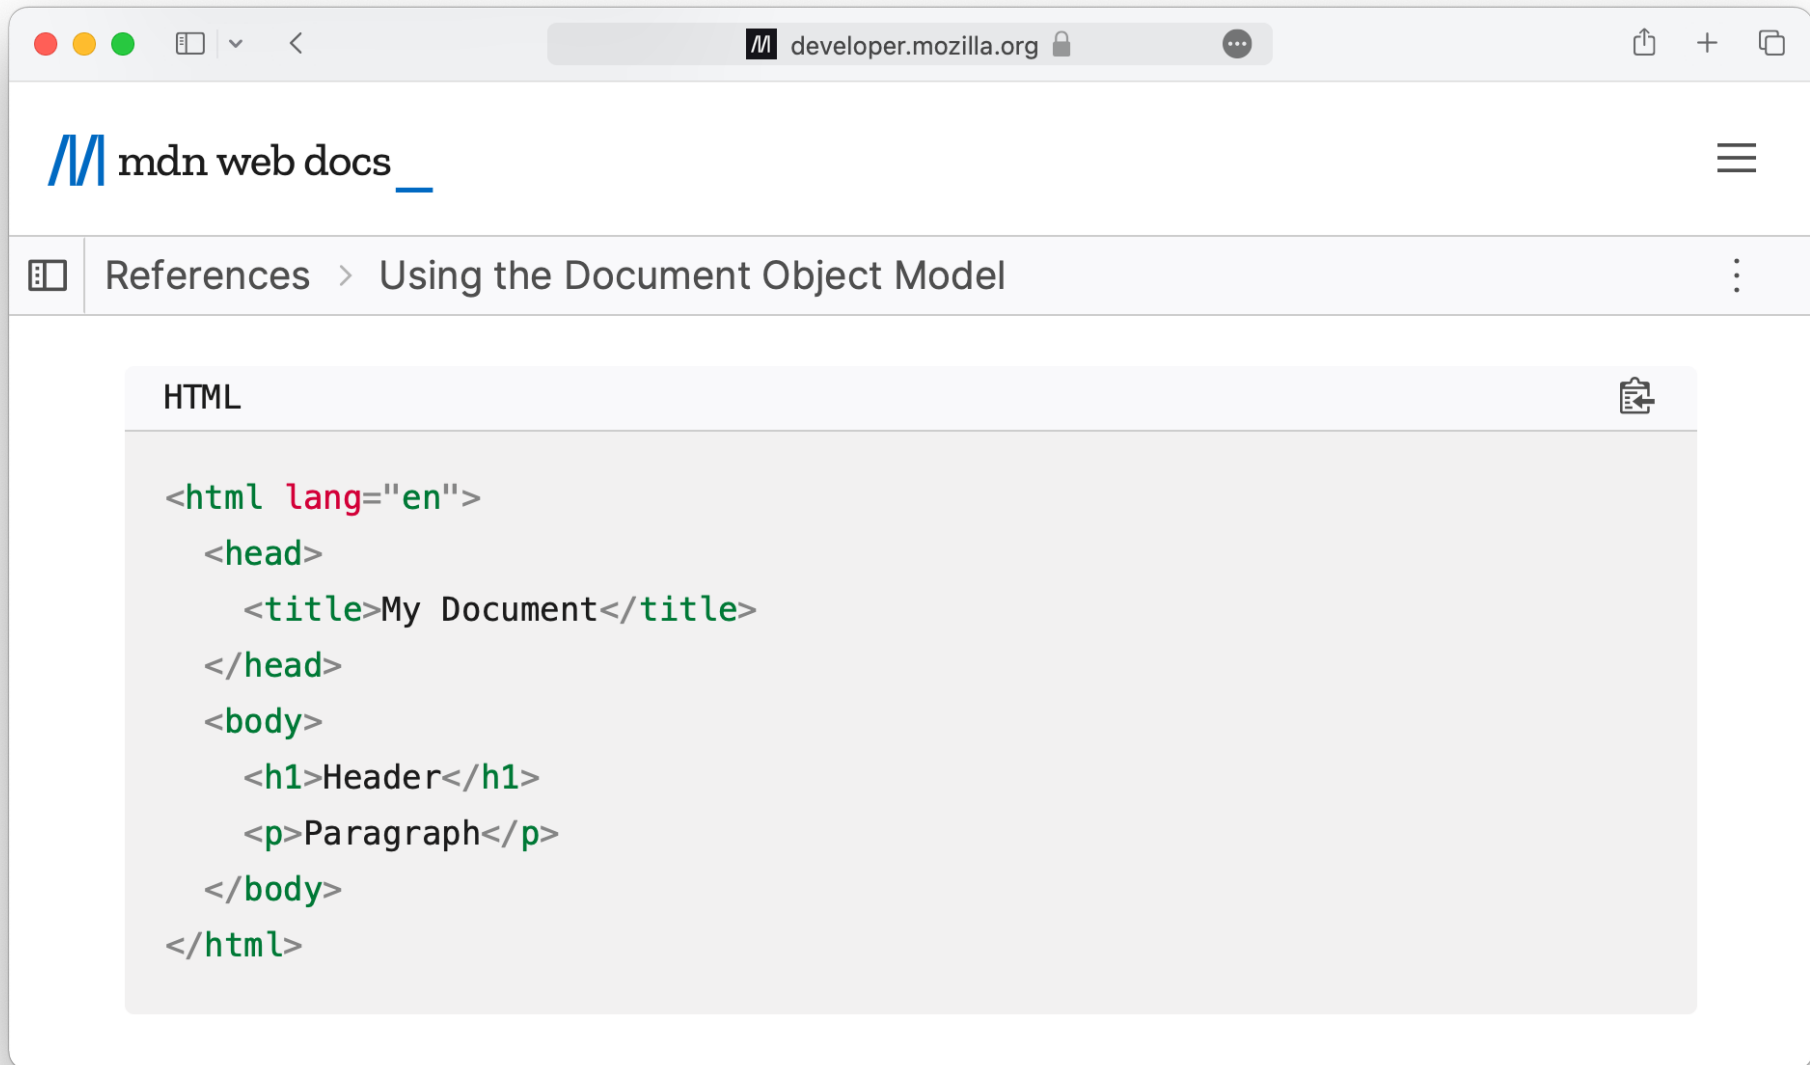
developer.mozilla.org

mdn web docs _

References > Using the Document Object Model

HTML

```
<html lang="en">
  <head>
    <title>My Document</title>
  </head>
  <body>
    <h1>Header</h1>
    <p>Paragraph</p>
  </body>
</html>
```